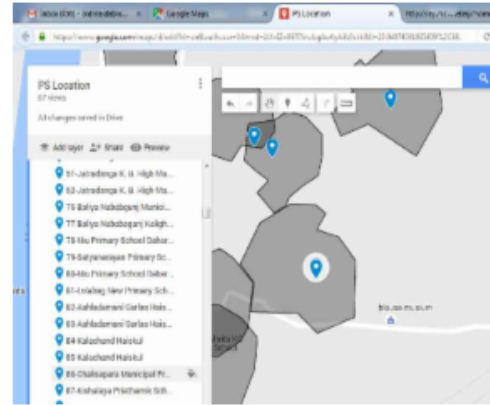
Inbox (O/R) - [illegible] | Google Maps | PS Location | http://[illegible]

https://www.google.com/maps/d/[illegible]

PS Location
57 views
All changes saved in Drive

Add layer | Share | Preview

51-Jatradanga K. B. High Ma...
53-Jatradanga K. B. High Ma...
76 Baliya Nababganj Munici...
77 Baliya Nababganj Kaligh...
78-Nu Primary School Dahar...
79-Satyanarayan Primary Sc...
80-Nu Primary School Dahar...
81-Lolaibag New Primary Sch...
82-Ashladamani Sarkar Hais...
83-Ashladamani Sarkar Hais...
84-Kalachand Haiskul
85 Kalachand Haiskul
86-Chalisapara Municipal Pr...
87-Kishalaya Prathamik Sch...

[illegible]